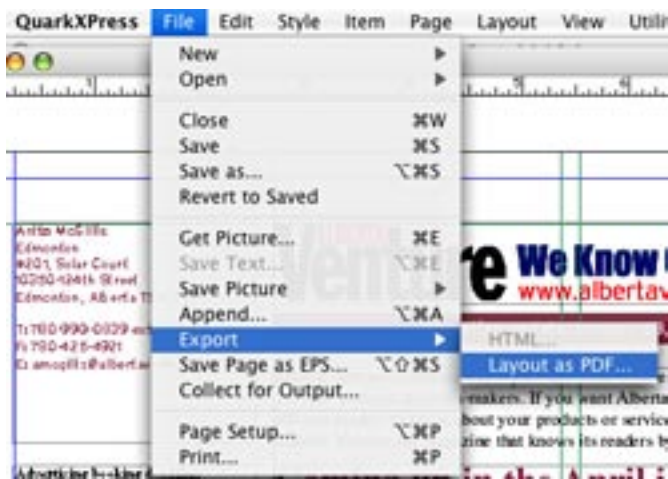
QuarkXPress File Edit Style Item Page Layout View Utili

New ▶
Open ▶

Close ⌘W
Save ⌘S
Save as... ⌥⌘S
Revert to Saved

Get Picture... ⌘E
Save Text... ⌥⌘E
Save Picture ▶
Append... ⌥⌘A
Export ▶
Save Page as EPS... ⌥⇧⌘S
Collect for Output...

Page Setup... ⌥⌘P
Print... ⌘P

HTML...
Layout as PDF...

Anita McGillis
Edmonton
#201, Solar Court
10250-124th Street
Edmonton, Alberta T
T: 780-990-0039 ex
F: 780-425-4921
E: amcgillis@albert

We Know
www.albertav

makers. If you want Alberta
bout your products or service
zine that knows its readers b

Advertising booking